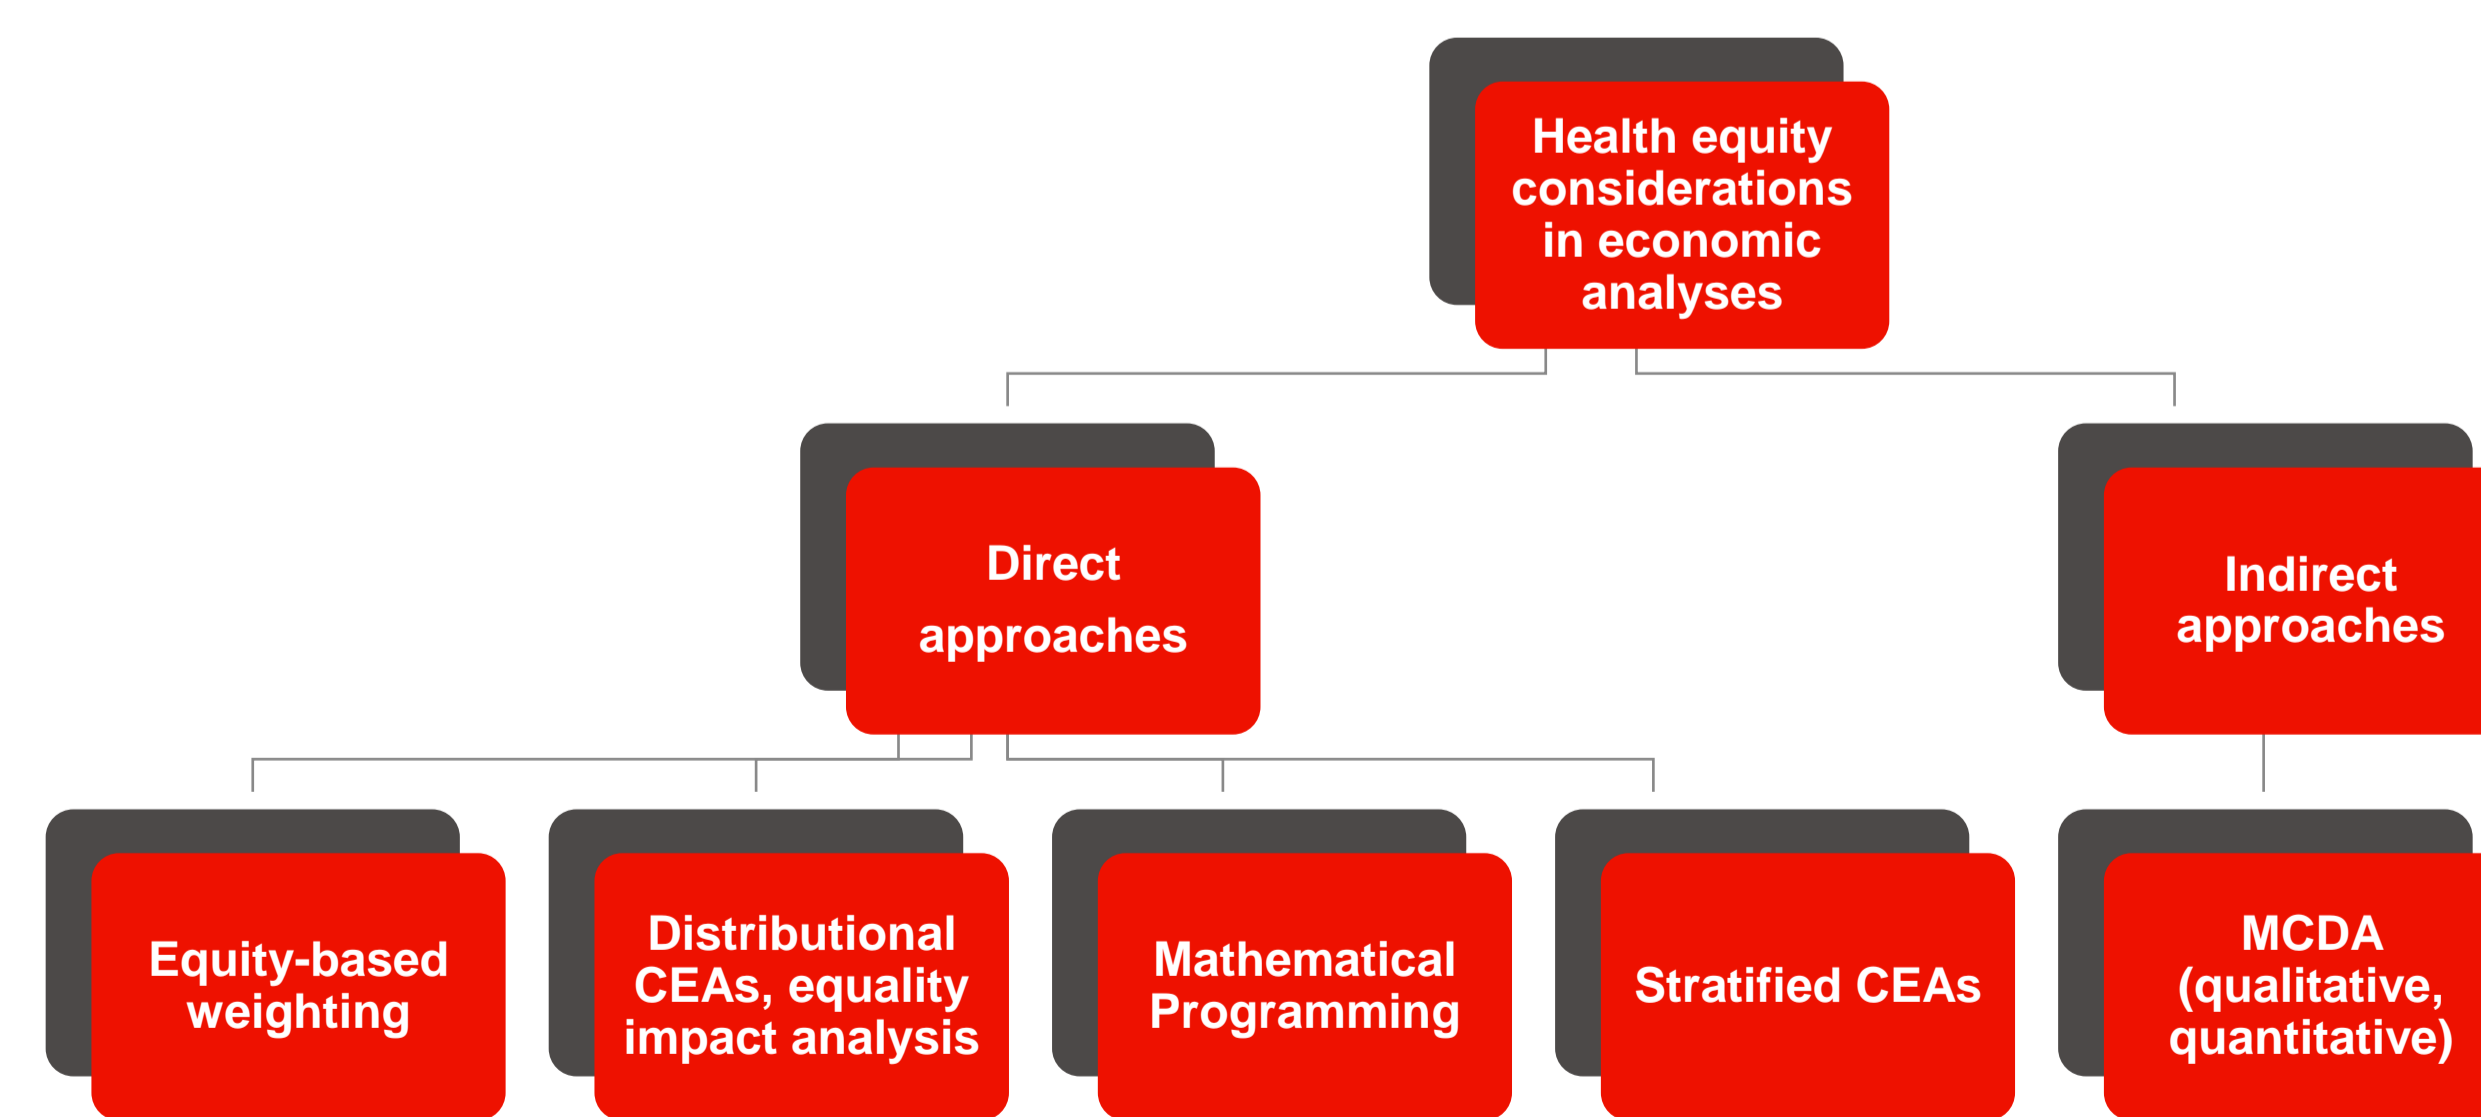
Health equity considerations in economic analyses

Direct approaches

Indirect approaches

Equity-based weighting

Distributional CEAs, equality impact analysis

Mathematical Programming

Stratified CEAs

MCDA (qualitative, quantitative)